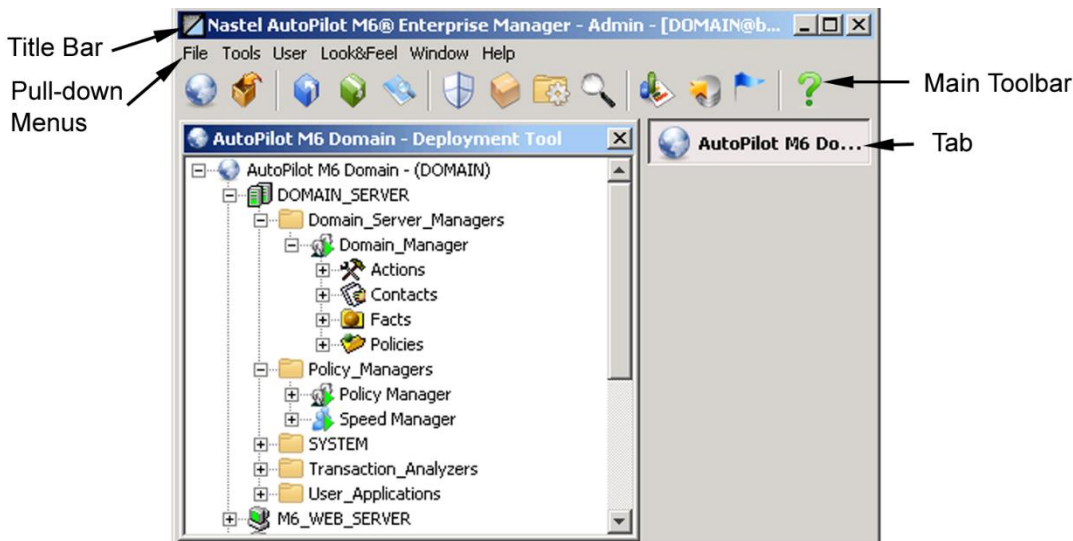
Title Bar

Nastel AutoPilot M6® Enterprise Manager - Admin - [DOMAIN@b...

Pull-down Menus

File Tools User Look&Feel Window Help

Main Toolbar

AutoPilot M6 Domain - Deployment Tool

AutoPilot M6 Do...

Tab

AutoPilot M6 Domain - (DOMAIN)
DOMAIN_SERVER
Domain_Server_Managers
Domain_Manager
Actions
Contacts
Facts
Policies
Policy_Managers
Policy Manager
Speed Manager
SYSTEM
Transaction_Analyzers
User_Applications
M6_WEB_SERVER